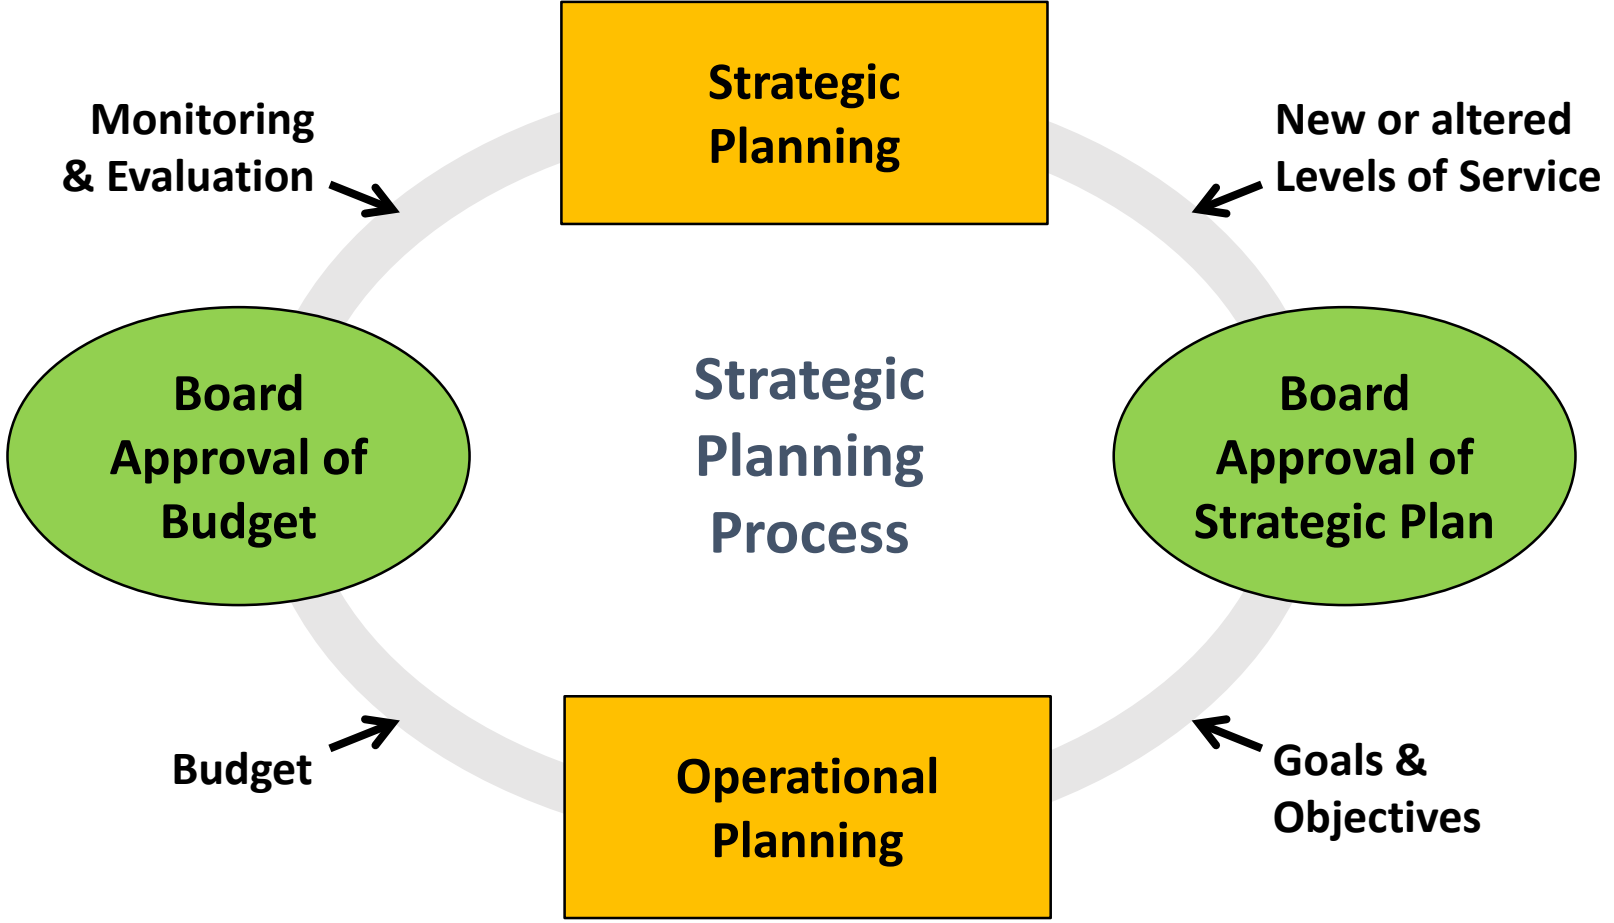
Strategic Planning

Monitoring & Evaluation

New or altered Levels of Service

Board Approval of Budget

Strategic Planning Process

Board Approval of Strategic Plan

Budget

Operational Planning

Goals & Objectives